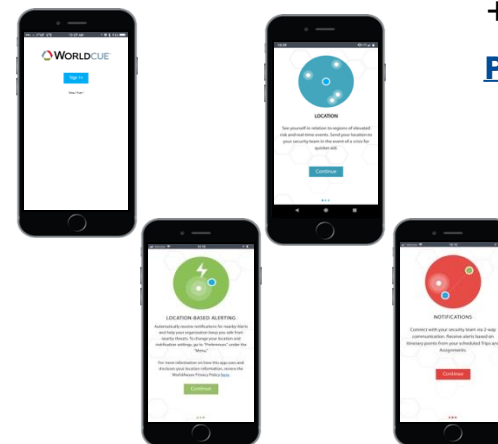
WORLDCUE

Sign In

LOCATION

See yourself in relation to regions of elevated risk and real-time events. Send your location to your security team in the event of a crisis for quicker aid.

Continue

LOCATION-BASED ALERTING

Automatically receive notifications for nearby Alerts and help your organization keep you safe from nearby threats. To change your location and notification settings, go to "Preferences" under the "Menu."

For more information on how the app uses and discloses your location information, review the WorldAware Privacy Policy here.

Continue

NOTIFICATIONS

Connect with your security team via 2-way communication. Receive alerts based on itinerary points from your scheduled Trips and Assignments.

Continue

+

P